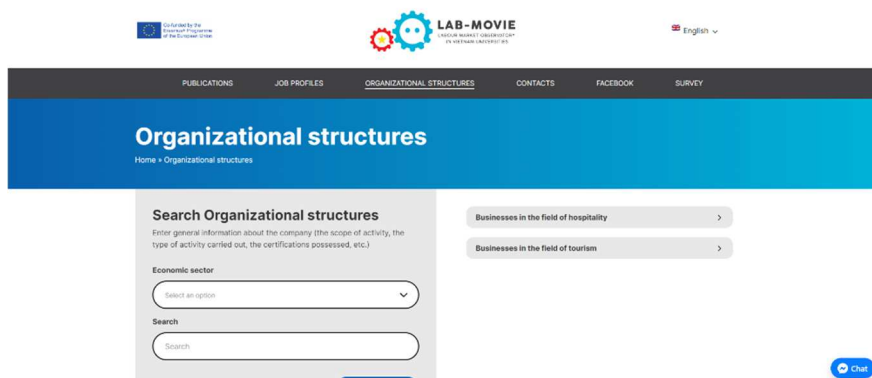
Co-funded by the Erasmus+ Programme of the European Union

LAB-MOVIE
LABOUR MARKET OBSERVATORY IN VIETNAM UNIVERSITIES

English

PUBLICATIONS JOB PROFILES ORGANIZATIONAL STRUCTURES CONTACTS FACEBOOK SURVEY

Organizational structures

Home » Organizational structures

Search Organizational structures

Enter general information about the company (the scope of activity, the type of activity carried out, the certifications possessed, etc.)

Economic sector

Select an option

Search

Search

Businesses in the field of hospitality

Businesses in the field of tourism

Chat